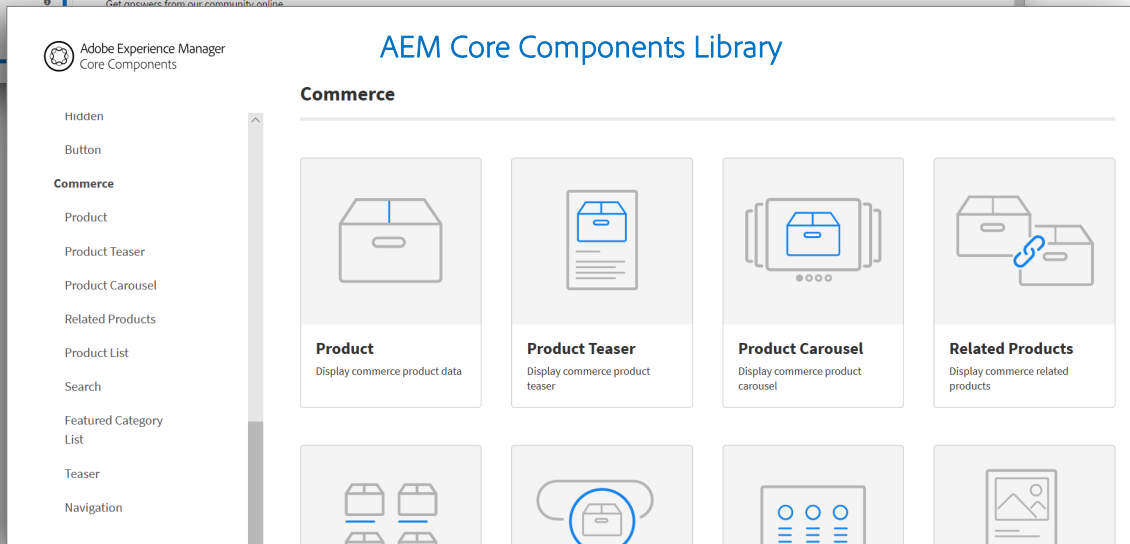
Get answers from our community online

Adobe Experience Manager
Core Components

AEM Core Components Library

Hidden
Button
Commerce
Product
Product Teaser
Product Carousel
Related Products
Product List
Search
Featured Category List
Teaser
Navigation

Commerce

Product
Display commerce product data

Product Teaser
Display commerce product teaser

Product Carousel
Display commerce product carousel

Related Products
Display commerce related products